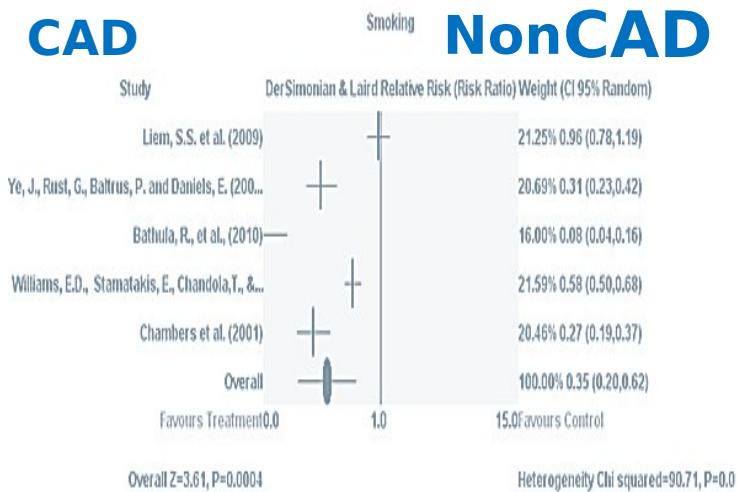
CAD

Smoking

NonCAD

Study

DerSimonian & Laird Relative Risk (Risk Ratio) Weight (CI 95% Random)

Liem, S.S. et al. (2009)

21.25% 0.96 (0.78,1.19)

Ye, J., Rust, G., Baltrus, P. and Daniels, E. (200...

20.69% 0.31 (0.23,0.42)

Bathula, R., et al., (2010)

16.00% 0.08 (0.04,0.16)

Williams, E.D., Stamatakis, E., Chandola,T., &...

21.59% 0.58 (0.50,0.68)

Chambers et al. (2001)

20.46% 0.27 (0.19,0.37)

Overall

100.00% 0.35 (0.20,0.62)

Favours Treatment 0.0

1.0

15.0 Favours Control

Overall Z=3.61, P=0.0004

Heterogeneity Chi squared=90.71, P=0.0